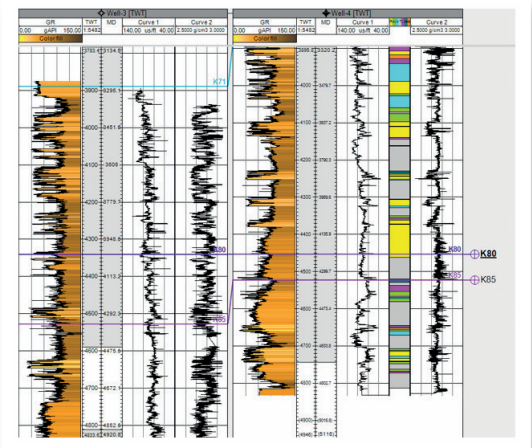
Well-3 [TWT]

| GR | TWT | MD | Curve 1 | Curve 2 |
|---|---|---|---|---|
| 0.00 gAPI 160.00 | 1:5482 | | 140.00 us/ft 40.00 | 2.5000 g/cm3 3.0000 |
| Color fill | | | | |

3783.4 3134.6
3900 3295.1
4000 3451.5
4100 3608
4200 3779
4300 3946.5
4400 4113.2
4500 4292.3
4600 4475.6
4700 4672
4800 4852.8
4820.6 4920.8

K71
K80
K85

Well-4 [TWT]

| GR | TWT | MD | Curve 1 | | Curve 2 |
|---|---|---|---|---|---|
| 0.00 gAPI 160.00 | 1:5482 | | 140.00 us/ft 40.00 | | 2.5000 g/cm3 3.0000 |
| Color fill | | | | | |

3895.2 3320.8
4000 3476.7
4100 3627.2
4200 3780.3
4300 3959.6
4400 4135.9
4500 4321
4600 4473.4
4700 4655.6
4800 4837
4900 5015.8
4940 5116

K80
K85
K80
K85